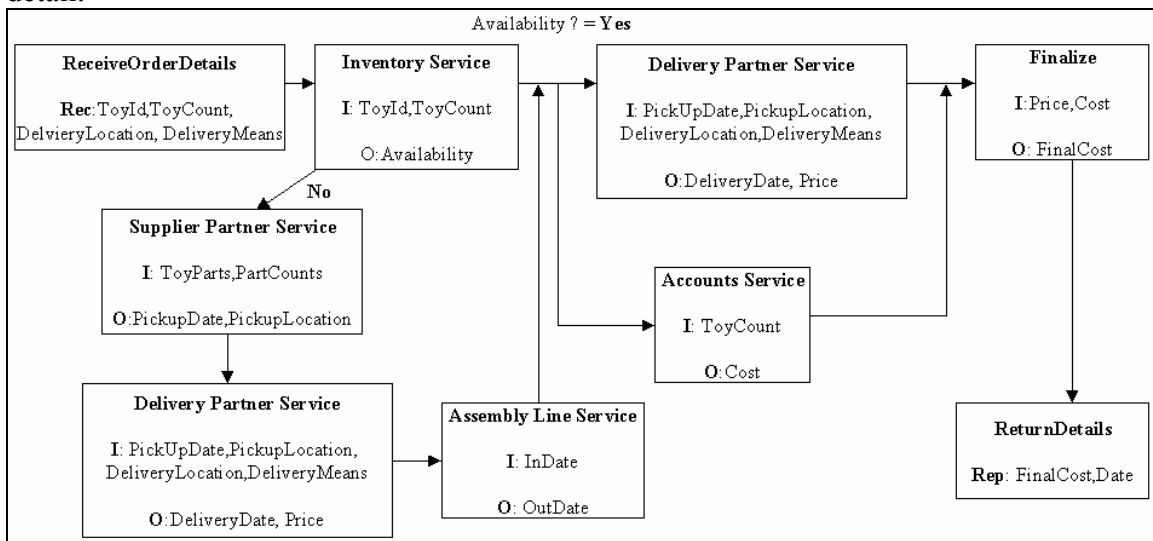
Availability ? = Yes

ReceiveOrderDetails

Rec:ToyId,ToyCount, DelvieryLocation, DeliveryMeans

Inventory Service

I: ToyId,ToyCount

O:Availability

Delivery Partner Service

I: PickUpDate,PickupLocation, DeliveryLocation,DeliveryMeans

O:DeliveryDate, Price

Finalize

I:Price,Cost

O: FinalCost

No

Supplier Partner Service

I: ToyParts,PartCounts

O:PickupDate,PickupLocation

Accounts Service

I: ToyCount

O:Cost

Delivery Partner Service

I: PickUpDate,PickupLocation, DeliveryLocation,DeliveryMeans

O:DeliveryDate, Price

Assembly Line Service

I: InDate

O: OutDate

ReturnDetails

Rep: FinalCost,Date